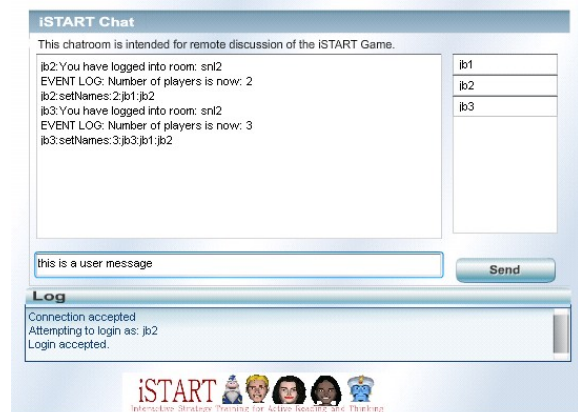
iSTART Chat

This chatroom is intended for remote discussion of the iSTART Game.

jb2:You have logged into room: snl2
EVENT LOG: Number of players is now: 2
jb2:setNames:2:jb1:jb2
jb3:You have logged into room: snl2
EVENT LOG: Number of players is now: 3
jb3:setNames:3:jb3:jb1:jb2

jb1
jb2
jb3

this is a user message

Send

Log

Connection accepted
Attempting to login as: jb2
Login accepted.

iSTART

Interactive Strategy Training for Active Reading and Thinking